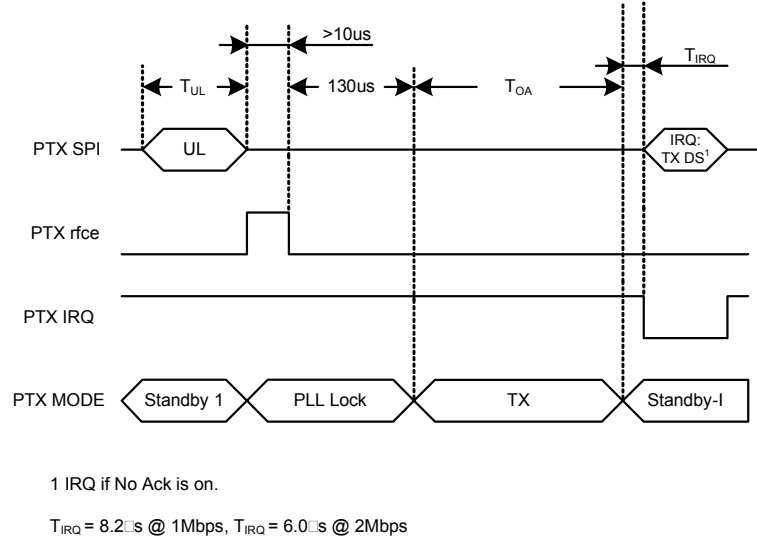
>10us

$T_{UL}$

130us

$T_{OA}$

$T_{IRQ}$

PTX SPI

UL

IRQ: TX DS$^1$

PTX rfce

PTX IRQ

PTX MODE

Standby 1

PLL Lock

TX

Standby-I

1 IRQ if No Ack is on.

$T_{IRQ}$ = 8.2□s @ 1Mbps, $T_{IRQ}$ = 6.0□s @ 2Mbps